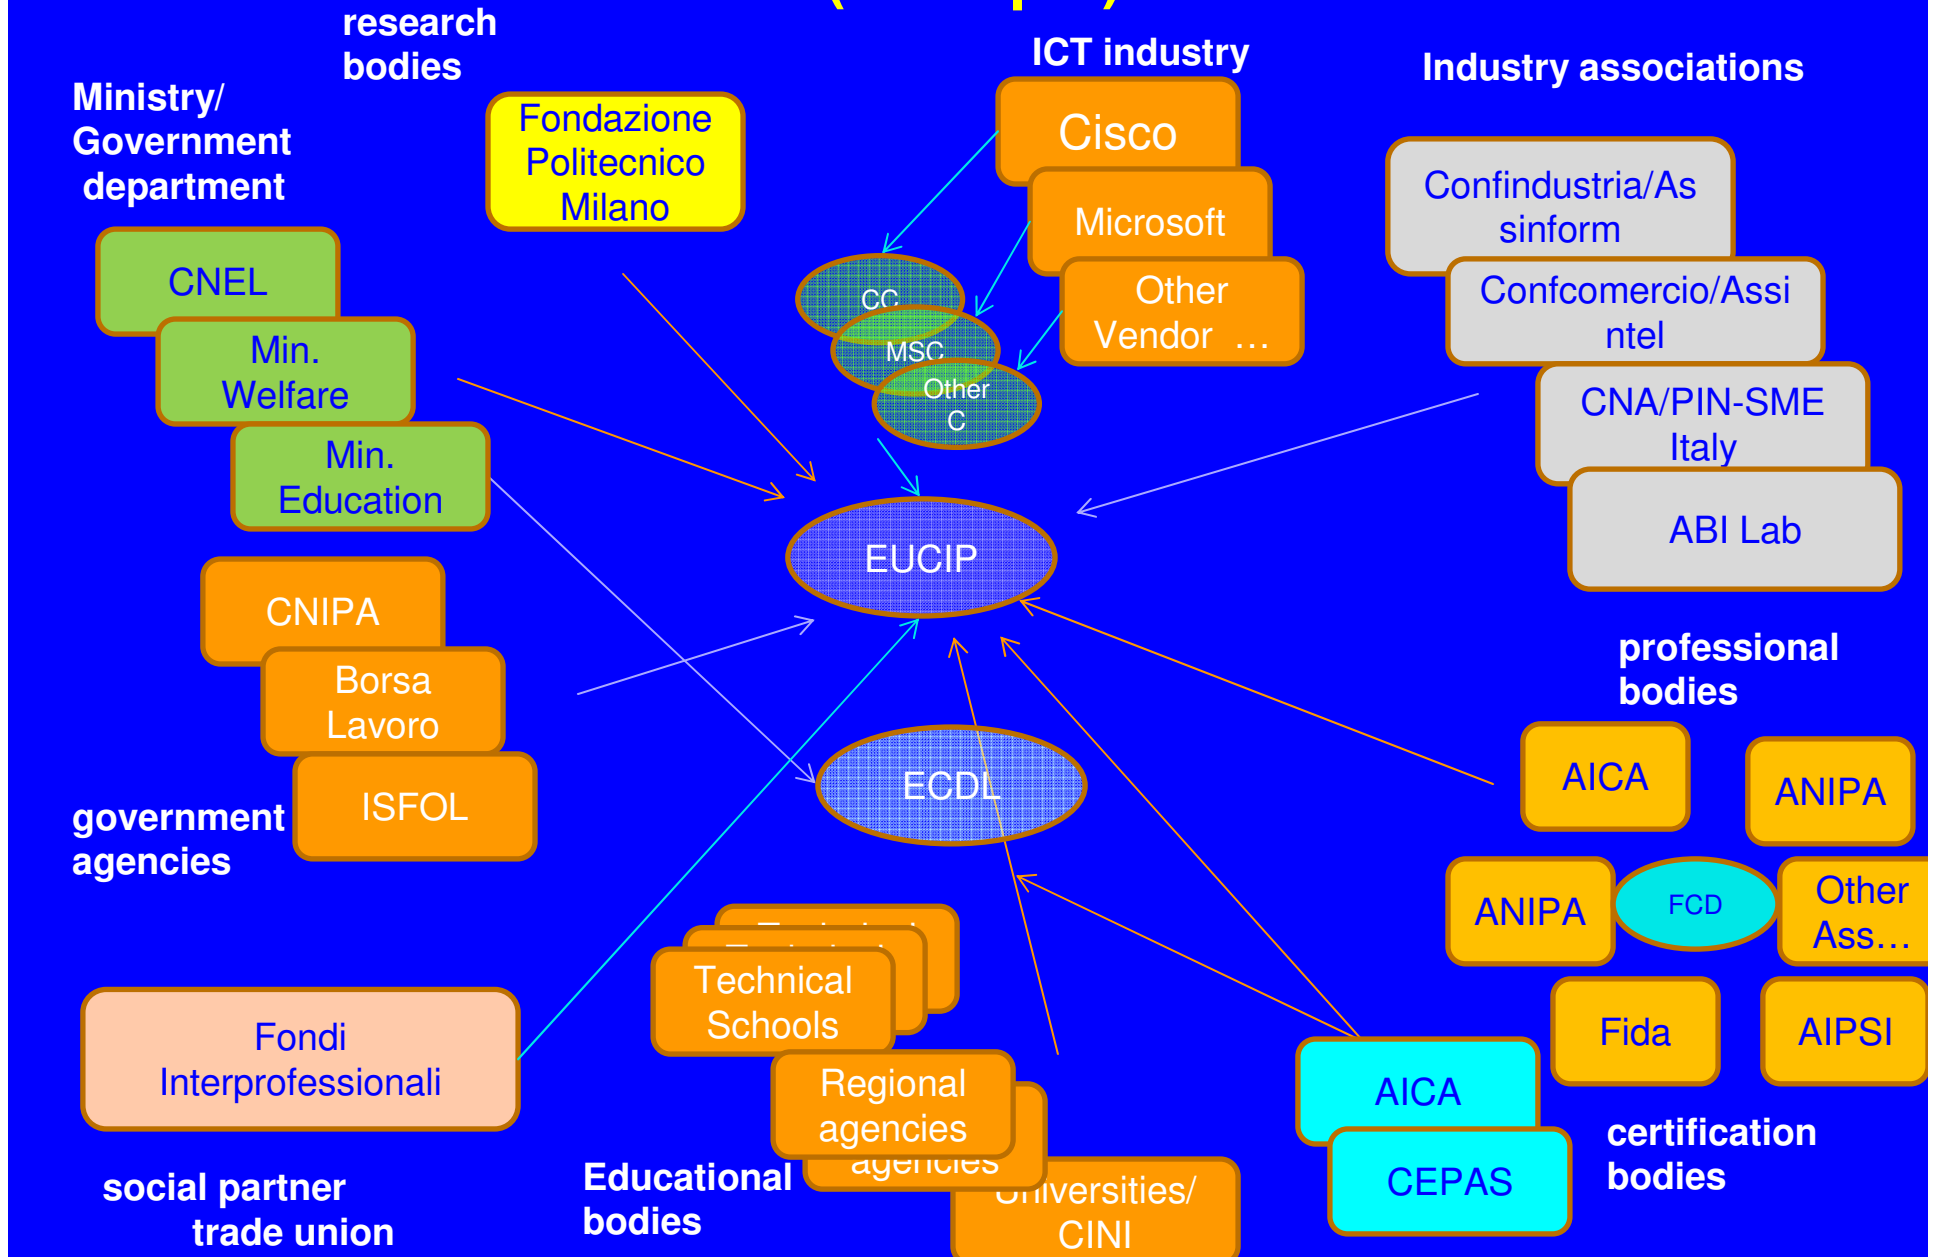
research bodies

ICT industry

Industry associations

Ministry/ Government department

Fondazione Politecnico Milano

Cisco

Microsoft

Other Vendor …

Confindustria/Assinform

Confcomercio/Assintel

CNA/PIN-SME Italy

ABI Lab

CNEL

Min. Welfare

Min. Education

CC

MSC

Other C

EUCIP

CNIPA

Borsa Lavoro

ISFOL

government agencies

ECDL

professional bodies

AICA

ANIPA

ANIPA

FCD

Other Ass…

Fida

AIPSI

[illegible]

Technical Schools

Regional agencies

agencies

Universities/ CINI

Fondi Interprofessionali

social partner trade union

Educational bodies

AICA

CEPAS

certification bodies